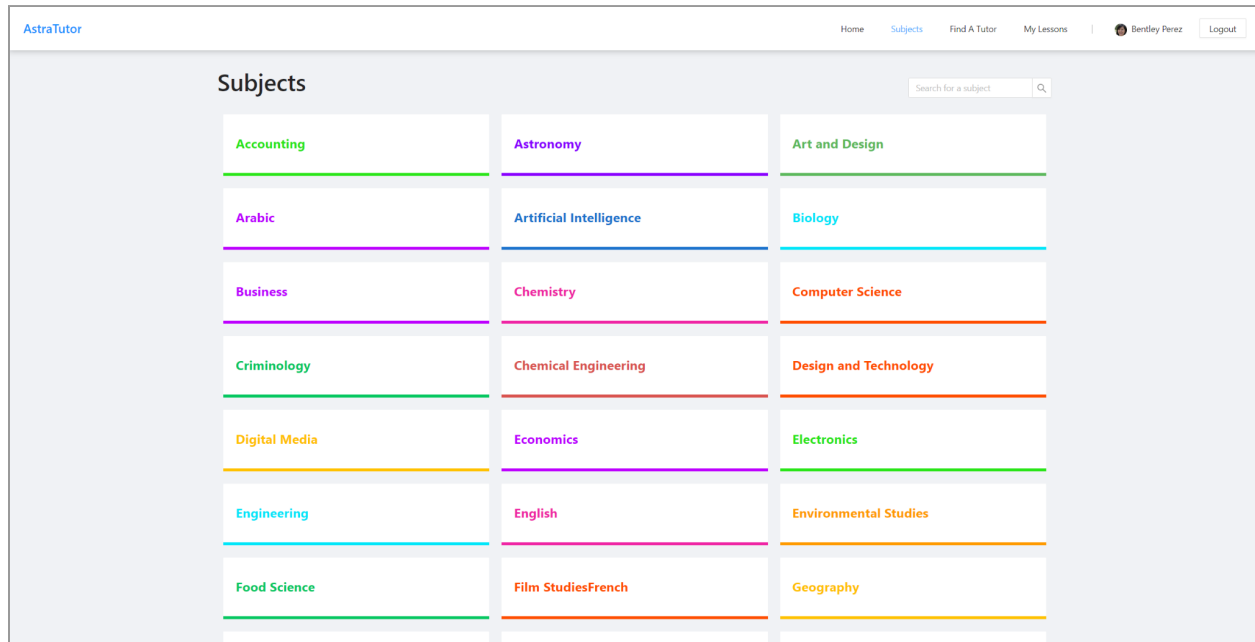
AstraTutor

Home Subjects Find A Tutor My Lessons | Bentley Perez Logout

Subjects

Search for a subject

Accounting

Astronomy

Art and Design

Arabic

Artificial Intelligence

Biology

Business

Chemistry

Computer Science

Criminology

Chemical Engineering

Design and Technology

Digital Media

Economics

Electronics

Engineering

English

Environmental Studies

Food Science

Film StudiesFrench

Geography